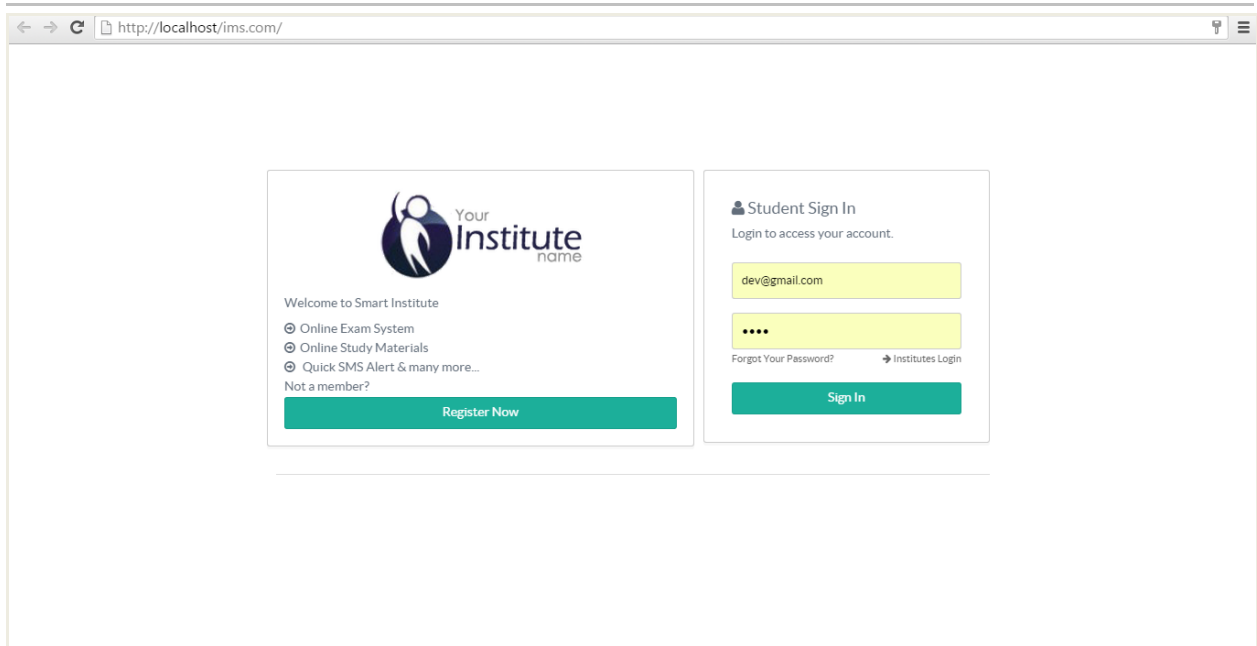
http://localhost/ims.com/

Your
Institute
name

Welcome to Smart Institute

Online Exam System
Online Study Materials
Quick SMS Alert & many more...
Not a member?

Register Now

Student Sign In
Login to access your account.

dev@gmail.com

••••

Forgot Your Password?
Institutes Login

Sign In